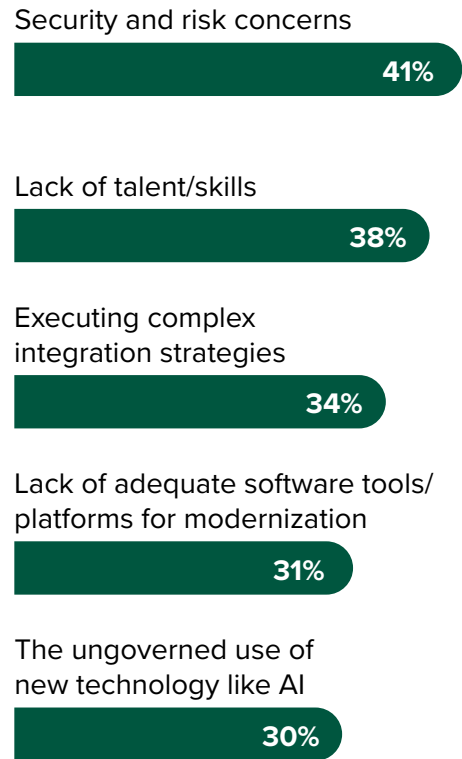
Security and risk concerns

41%

Lack of talent/skills

38%

Executing complex integration strategies

34%

Lack of adequate software tools/ platforms for modernization

31%

The ungoverned use of new technology like AI

30%